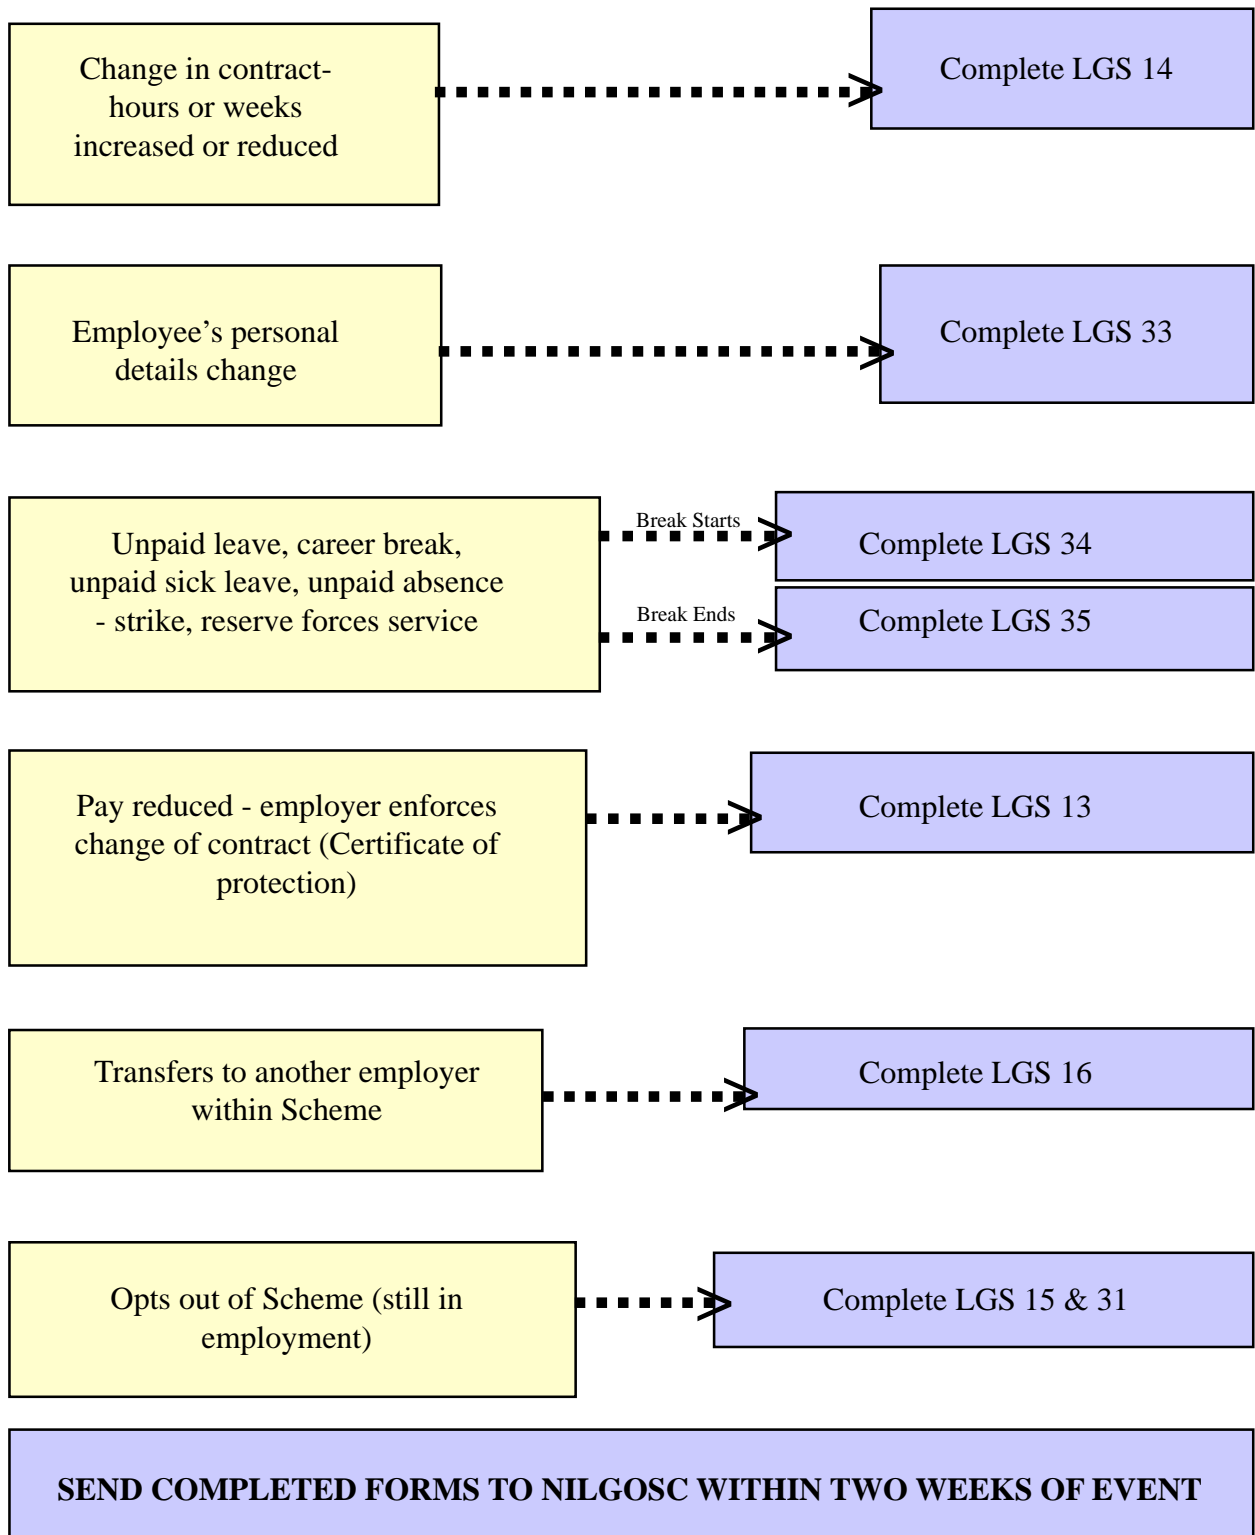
Change in contract- hours or weeks increased or reduced

Complete LGS 14

Employee’s personal details change

Complete LGS 33

Unpaid leave, career break, unpaid sick leave, unpaid absence - strike, reserve forces service

Break Starts

Complete LGS 34

Break Ends

Complete LGS 35

Pay reduced - employer enforces change of contract (Certificate of protection)

Complete LGS 13

Transfers to another employer within Scheme

Complete LGS 16

Opts out of Scheme (still in employment)

Complete LGS 15 & 31

SEND COMPLETED FORMS TO NILGOSC WITHIN TWO WEEKS OF EVENT